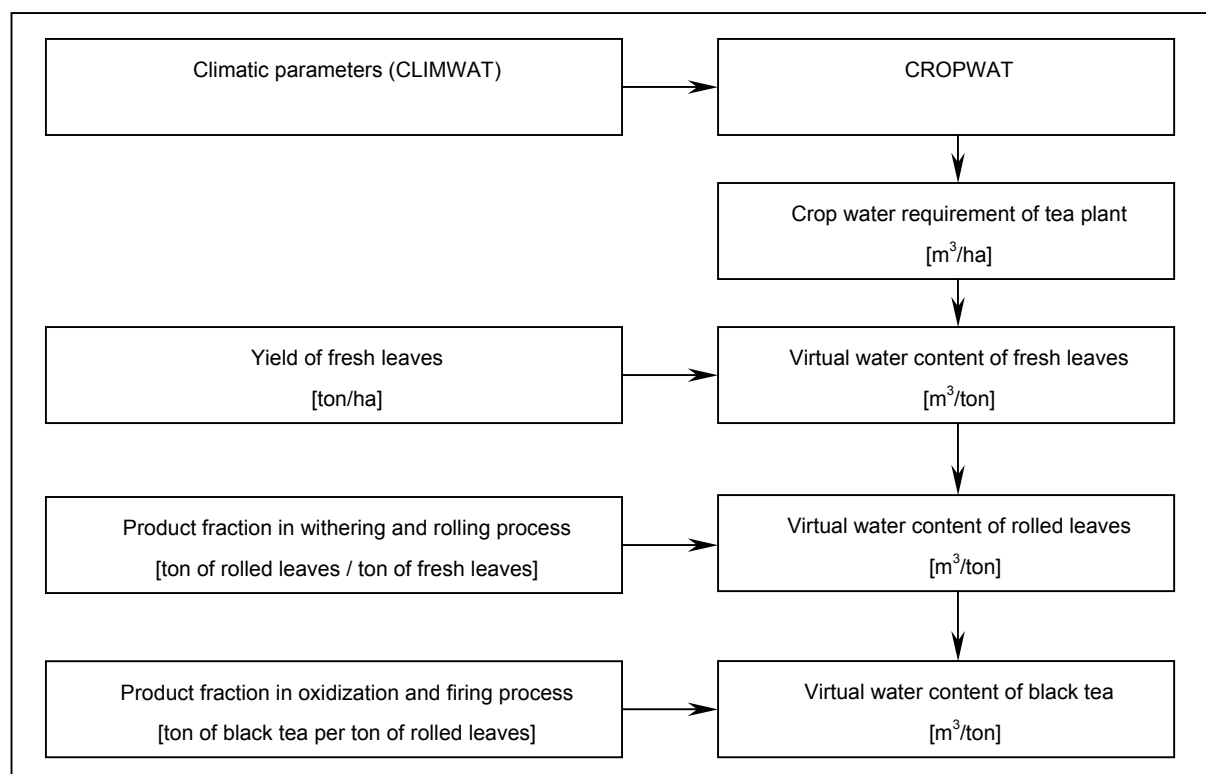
Climatic parameters (CLIMWAT)

CROPWAT

Crop water requirement of tea plant
[$m^3$/ha]

Yield of fresh leaves
[ton/ha]

Virtual water content of fresh leaves
[$m^3$/ton]

Product fraction in withering and rolling process
[ton of rolled leaves / ton of fresh leaves]

Virtual water content of rolled leaves
[$m^3$/ton]

Product fraction in oxidization and firing process
[ton of black tea per ton of rolled leaves]

Virtual water content of black tea
[$m^3$/ton]